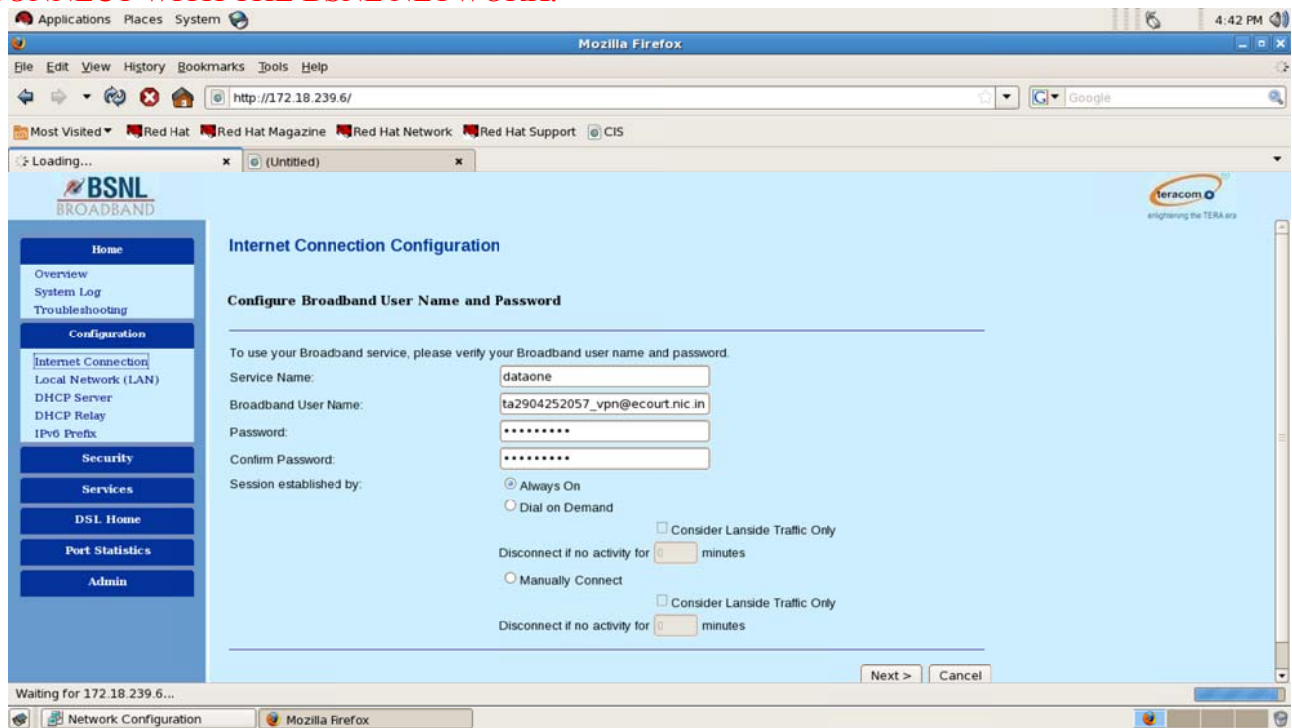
Applications Places System
4:42 PM
Mozilla Firefox
File Edit View History Bookmarks Tools Help
http://172.18.239.6/
Google
Most Visited Red Hat Red Hat Magazine Red Hat Network Red Hat Support CIS
Loading...
(Untitled)
BSNL BROADBAND
teracom
enlightening the TERA era
Home
Overview
System Log
Troubleshooting
Configuration
Internet Connection
Local Network (LAN)
DHCP Server
DHCP Relay
IPv6 Prefix
Security
Services
DSL Home
Port Statistics
Admin

Internet Connection Configuration

Configure Broadband User Name and Password

To use your Broadband service, please verify your Broadband user name and password.

Service Name: dataone
Broadband User Name: ta2904252057_vpn@ecourt.nic.in
Password: ••••••••••
Confirm Password: ••••••••••
Session established by:
Always On
Dial on Demand
Consider Lanside Traffic Only
Disconnect if no activity for 0 minutes
Manually Connect
Consider Lanside Traffic Only
Disconnect if no activity for 0 minutes

Next > Cancel

Waiting for 172.18.239.6...
Network Configuration
Mozilla Firefox